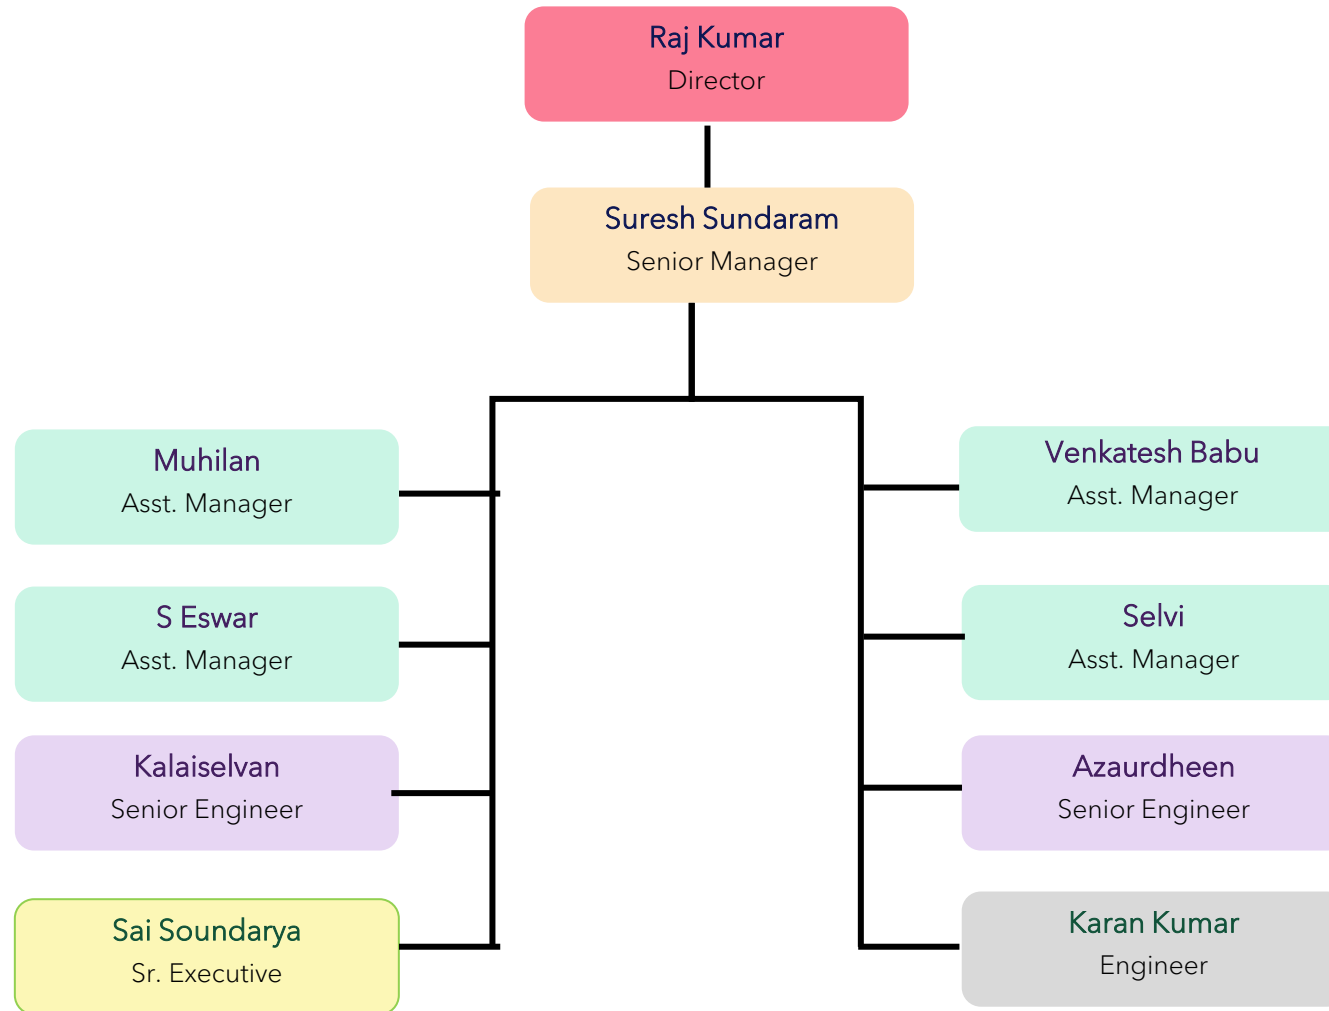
Raj Kumar
Director

Suresh Sundaram
Senior Manager

Muhilan
Asst. Manager

S Eswar
Asst. Manager

Kalaiselvan
Senior Engineer

Sai Soundarya
Sr. Executive

Venkatesh Babu
Asst. Manager

Selvi
Asst. Manager

Azaurdheen
Senior Engineer

Karan Kumar
Engineer